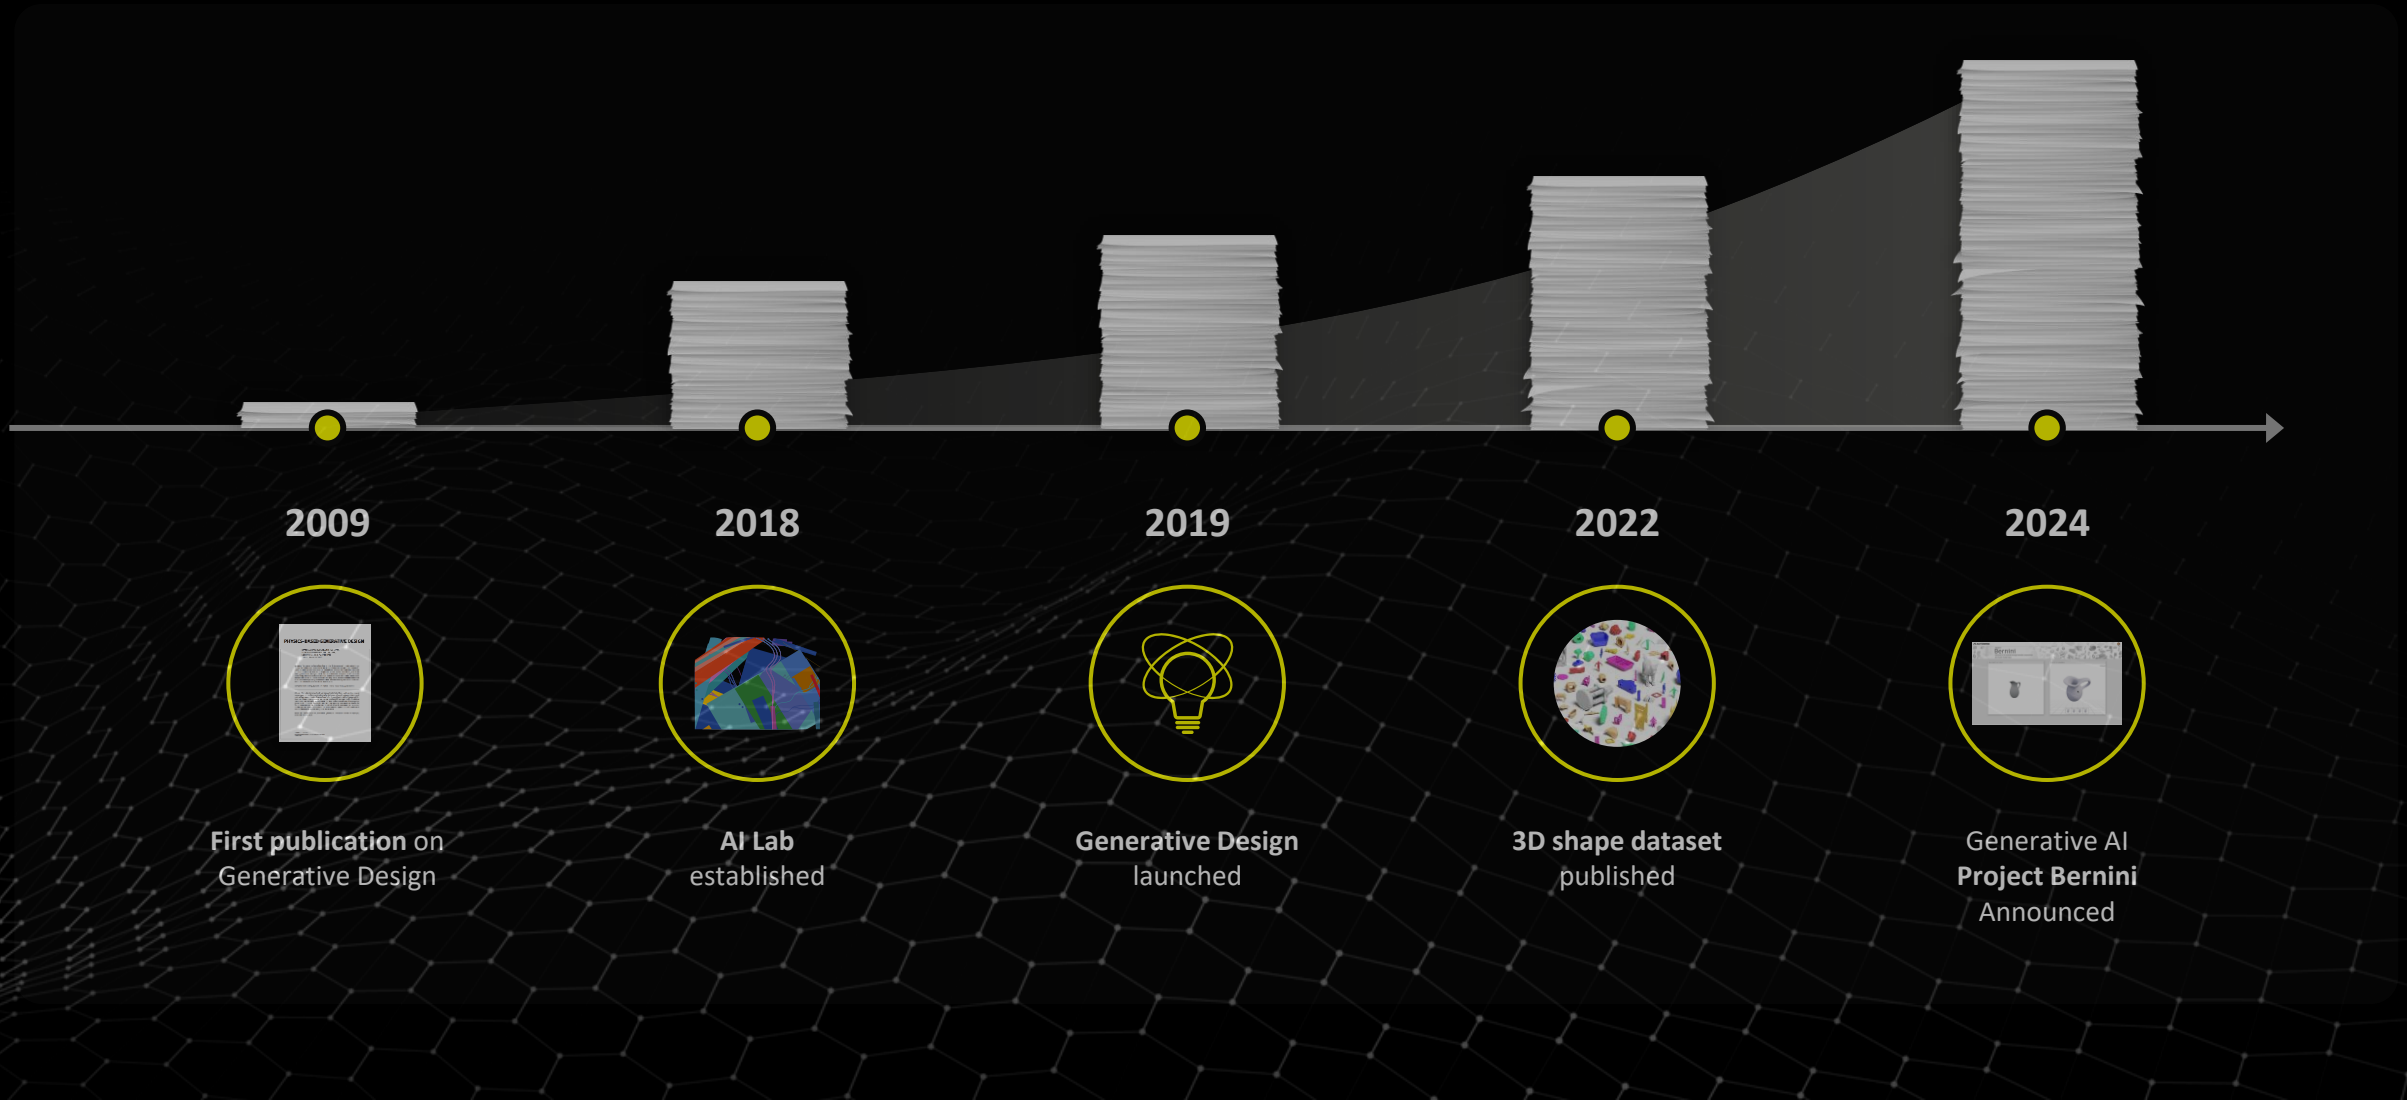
2009

PHYSICS-BASED GENERATIVE DESIGN

First publication on Generative Design

2018

AI Lab established

2019

Generative Design launched

2022

3D shape dataset published

2024

Generative AI
Project Bernini
Announced